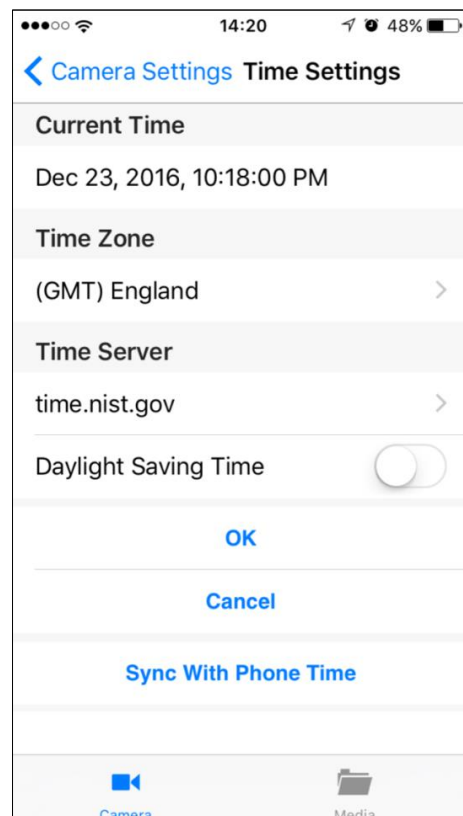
14:20

48%

Camera Settings Time Settings

Current Time

Dec 23, 2016, 10:18:00 PM

Time Zone

(GMT) England

Time Server

time.nist.gov

Daylight Saving Time

OK

Cancel

Sync With Phone Time

Camera

Media